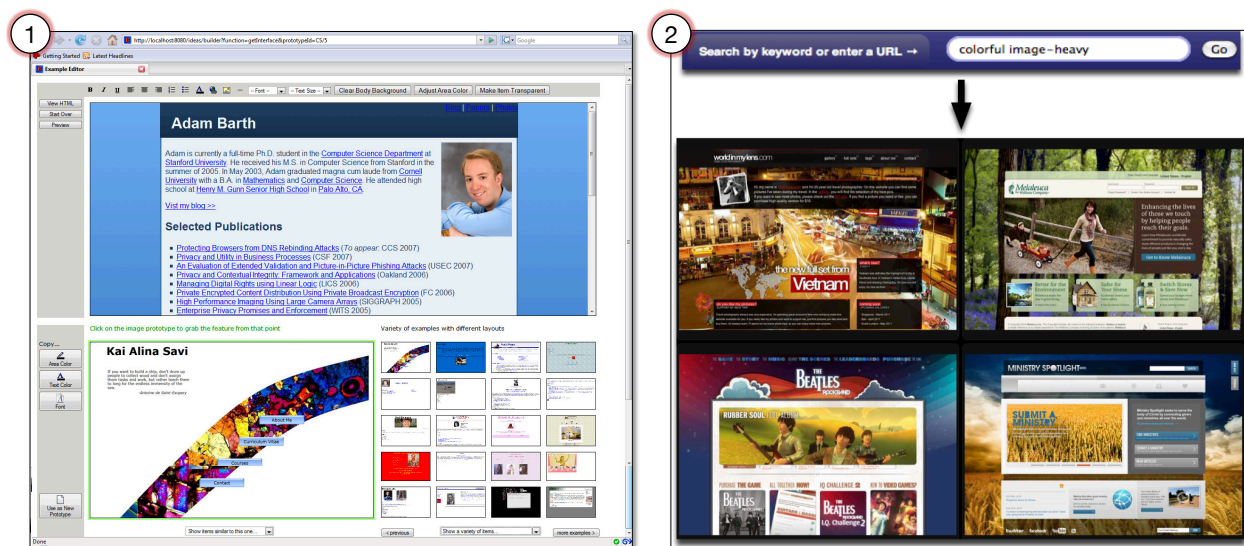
1

http://localhost:8080/ideas/builder?function=getInterface&prototypeId=CS/5

Google

Getting Started Latest Headlines

Example Editor

B I U

Font Text Size Clear Body Background Adjust Area Color Make Item Transparent

View HTML
Start Over
Preview

Adam Barth

Adam is currently a full-time Ph.D. student in the Computer Science Department at Stanford University. He received his M.S. in Computer Science from Stanford in the summer of 2005. In May 2003, Adam graduated magna cum laude from Cornell University with a B.A. in Mathematics and Computer Science. He attended high school at Henry M. Gunn Senior High School in Palo Alto, CA.

Visit my blog >>

Selected Publications

Protecting Browsers from DNS Rebinding Attacks (To appear: CCS 2007)
Privacy and Utility in Business Processes (CSF 2007)
An Evaluation of Extended Validation and Picture-in-Picture Phishing Attacks (USEC 2007)
Privacy and Contextual Integrity: Framework and Applications (Oakland 2006)
Managing Digital Rights using Linear Logic (LICS 2006)
Private Encrypted Content Distribution Using Private Broadcast Encryption (FC 2006)
High Performance Imaging Using Large Camera Arrays (SIGGRAPH 2005)
Enterprise Privacy Promises and Enforcement (WITS 2005)

Click on the image prototype to grab the feature from that point

Variety of examples with different layouts

Copy...
Area Color
Text Color
Font

Kai Alina Savi

About Me
Curriculum Vitae
Courses
Contact

Use as New Prototype

Show items similar to this one...

< previous
Show a variety of items...
more examples >

Done

2

Search by keyword or enter a URL →
colorful image-heavy
Go

the new full set from
Vietnam

Melaleuca

THE BEATLES
ROCKBAND
RUBBER SOUL

MINISTRY SPOTLIGHT
SUBMIT A MINISTRY